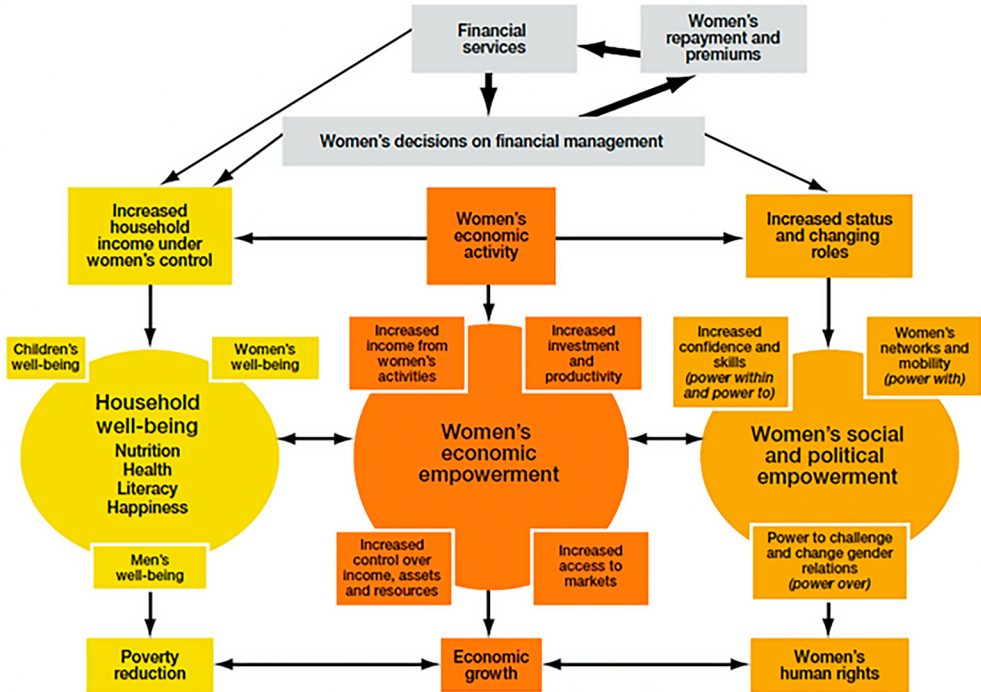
Financial services

Women's repayment and premiums

Women's decisions on financial management

Increased household income under women's control

Women's economic activity

Increased status and changing roles

Children's well-being

Women's well-being

Household well-being
Nutrition
Health
Literacy
Happiness

Men's well-being

Increased income from women's activities

Increased investment and productivity

Women's economic empowerment

Increased control over income, assets and resources

Increased access to markets

Increased confidence and skills
(power within and power to)

Women's networks and mobility
(power with)

Women's social and political empowerment

Power to challenge and change gender relations
(power over)

Poverty reduction

Economic growth

Women's human rights